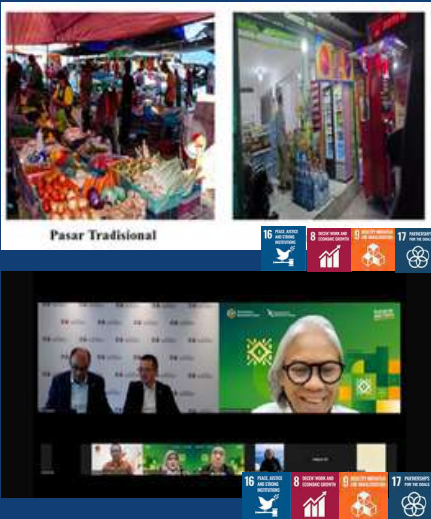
Pasar Tradisional

16 PEACE, JUSTICE AND STRONG INSTITUTIONS
8 DECENT WORK AND ECONOMIC GROWTH
9 INDUSTRY, INNOVATION AND INFRASTRUCTURE
17 PARTNERSHIPS FOR THE GOALS

16 PEACE, JUSTICE AND STRONG INSTITUTIONS
8 DECENT WORK AND ECONOMIC GROWTH
9 INDUSTRY, INNOVATION AND INFRASTRUCTURE
17 PARTNERSHIPS FOR THE GOALS